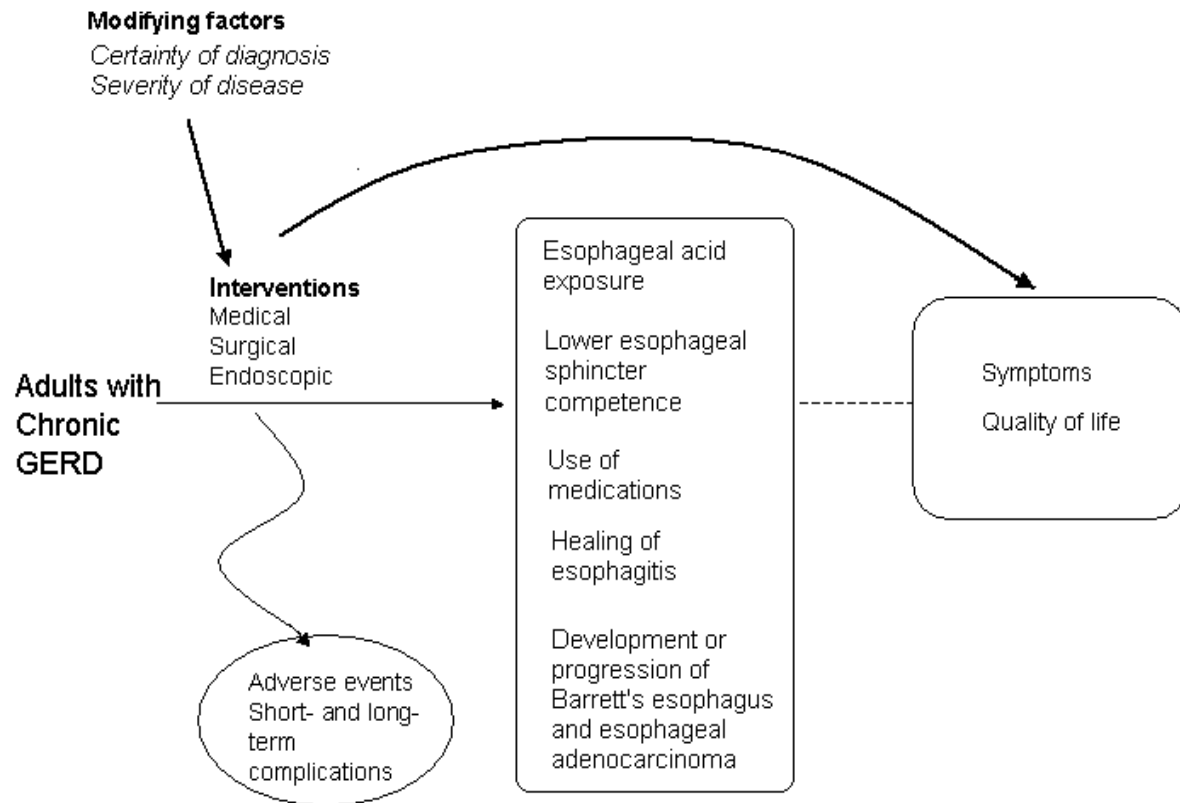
**Modifying factors**
*Certainty of diagnosis*
*Severity of disease*

**Interventions**
Medical
Surgical
Endoscopic

Adults with Chronic GERD

Esophageal acid exposure

Lower esophageal sphincter competence

Use of medications

Healing of esophagitis

Development or progression of Barrett's esophagus and esophageal adenocarcinoma

Symptoms

Quality of life

Adverse events
Short- and long-term complications